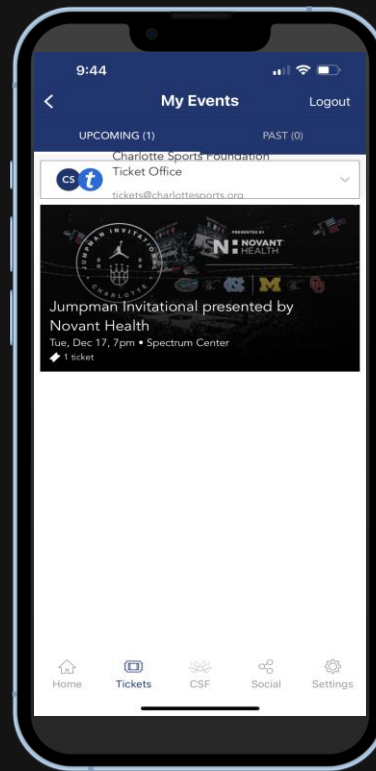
9:44

My Events

Logout

UPCOMING (1)

PAST (0)

CS

Charlotte Sports Foundation Ticket Office

tickets@charlottesports.org

JUMPMAN INVITATIONAL

CHARLOTTE

PRESENTED BY

N NOVANT HEALTH

M

Jumpman Invitational presented by Novant Health

Tue, Dec 17, 7pm • Spectrum Center

1 ticket

Home

Tickets

CSF

Social

Settings